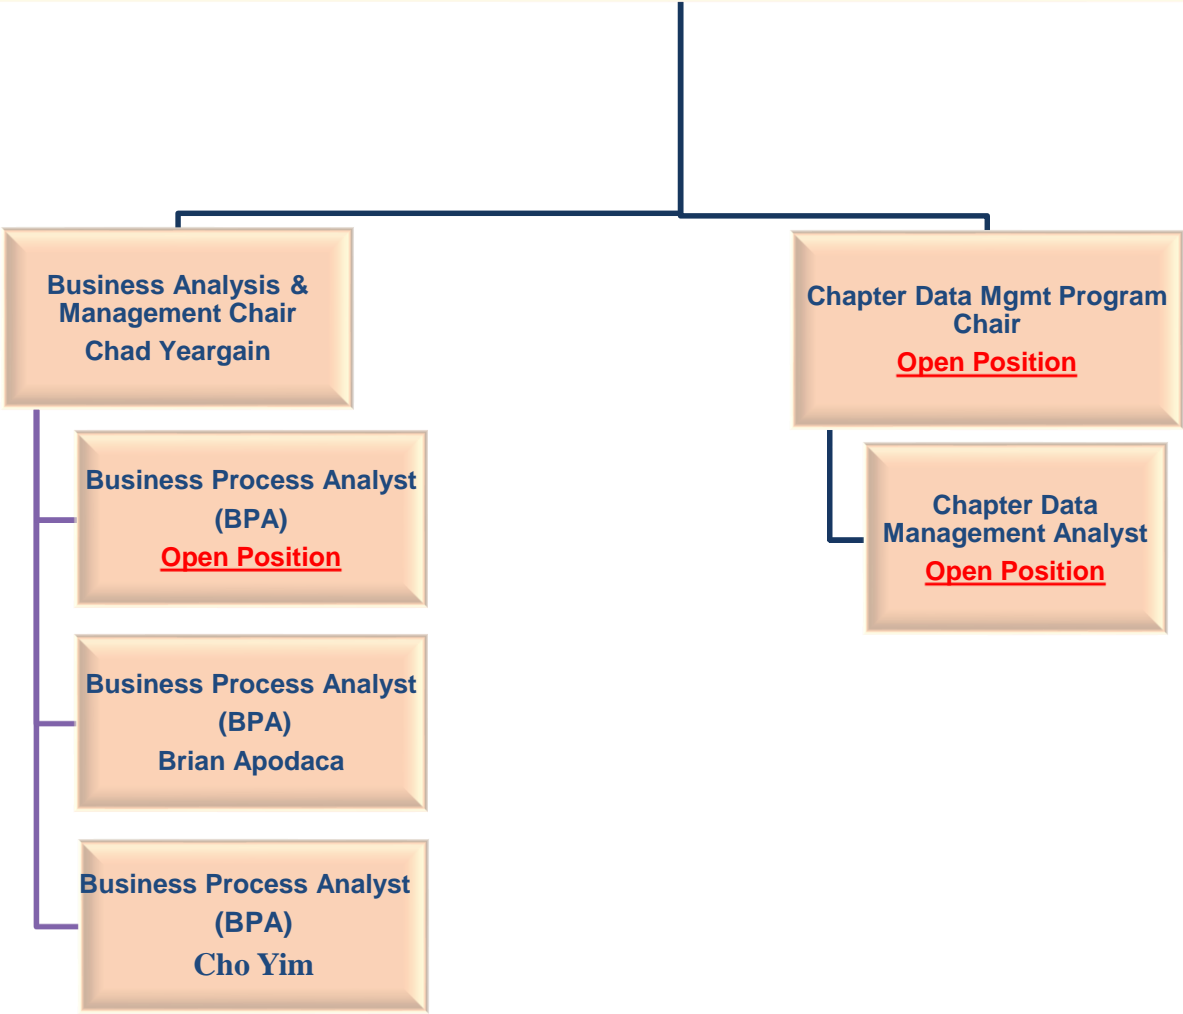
Business Analysis & Management Chair
Chad Yeargain

Business Process Analyst (BPA)
Open Position

Business Process Analyst (BPA)
Brian Apodaca

Business Process Analyst (BPA)
Cho Yim

Chapter Data Mgmt Program Chair
Open Position

Chapter Data Management Analyst
Open Position